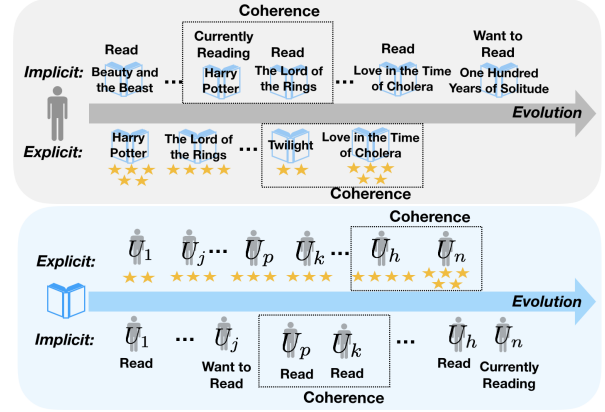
Coherence

Implicit:

Read
Beauty and the Beast

…

Currently Reading
Harry Potter

Read
The Lord of the Rings

…

Read
Love in the Time of Cholera

Want to Read
One Hundred Years of Solitude

Evolution

Explicit:

Harry Potter

The Lord of the Rings

…

Twilight

Love in the Time of Cholera

Coherence

Coherence

Explicit:

$U_1$ $U_j$ … $U_p$ $U_k$ … $U_h$ $U_n$

Evolution

Implicit:

$U_1$
Read

…

$U_j$
Want to Read

$U_p$
Read

$U_k$
Read

…

$U_h$
Read

$U_n$
Currently Reading

Coherence